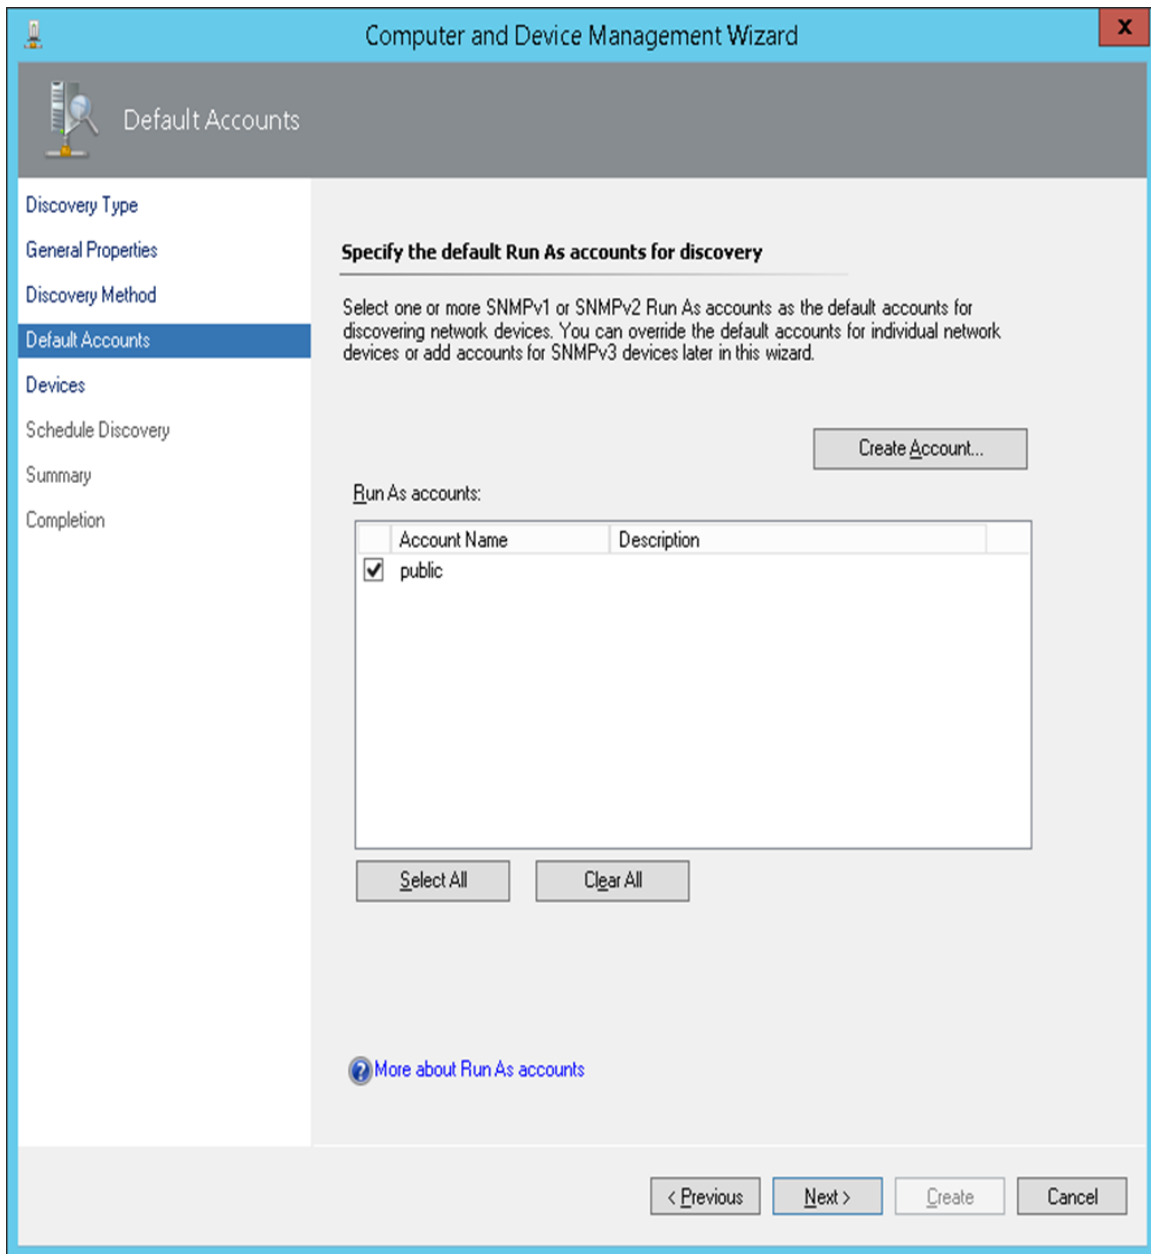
Computer and Device Management Wizard

Default Accounts

Discovery Type
General Properties
Discovery Method
Default Accounts
Devices
Schedule Discovery
Summary
Completion

Specify the default Run As accounts for discovery

Select one or more SNMPv1 or SNMPv2 Run As accounts as the default accounts for discovering network devices. You can override the default accounts for individual network devices or add accounts for SNMPv3 devices later in this wizard.

Create Account...

Run As accounts:

| | Account Name | Description |
|---|---|---|
| ☑ | public | |

Select All
Clear All

More about Run As accounts

< Previous
Next >
Create
Cancel